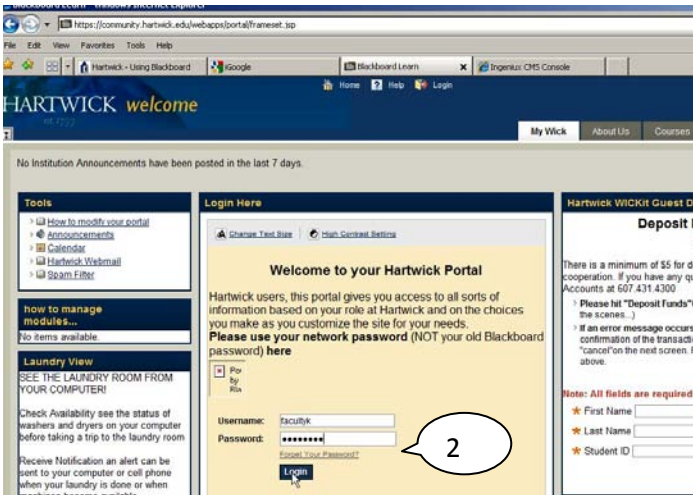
Blackboard Learn - Windows Internet Explorer

https://community.hartwick.edu/webapps/portal/frameset.jsp

File Edit View Favorites Tools Help

Hartwick - Using Blackboard | iGoogle | Blackboard Learn | Ingeniux CMS Console

Home Help Login

HARTWICK welcome

est. 1797

My Wick | About Us | Courses

No Institution Announcements have been posted in the last 7 days.

Tools

How to modify your portal
Announcements
Calendar
Hartwick Webmail
Spam Filter

how to manage modules...

No items available.

Laundry View

SEE THE LAUNDRY ROOM FROM YOUR COMPUTER!

Check Availability see the status of washers and dryers on your computer before taking a trip to the laundry room

Receive Notification an alert can be sent to your computer or cell phone when your laundry is done or when

Login Here

Change Text Size | High Contrast Setting

Welcome to your Hartwick Portal

Hartwick users, this portal gives you access to all sorts of information based on your role at Hartwick and on the choices you make as you customize the site for your needs.
Please use your network password (NOT your old Blackboard password) here

Po by Ris

Username: facultyk
Password: ••••••••
Forgot Your Password?
Login

2

Hartwick WICKit Guest D

Deposit

There is a minimum of $5 for d cooperation. If you have any qu Accounts at 607.431.4300

Please hit "Deposit Funds" the scenes...)

If an error message occurs confirmation of the transacti "cancel"on the next screen. above.

Note: All fields are required

First Name
Last Name
Student ID